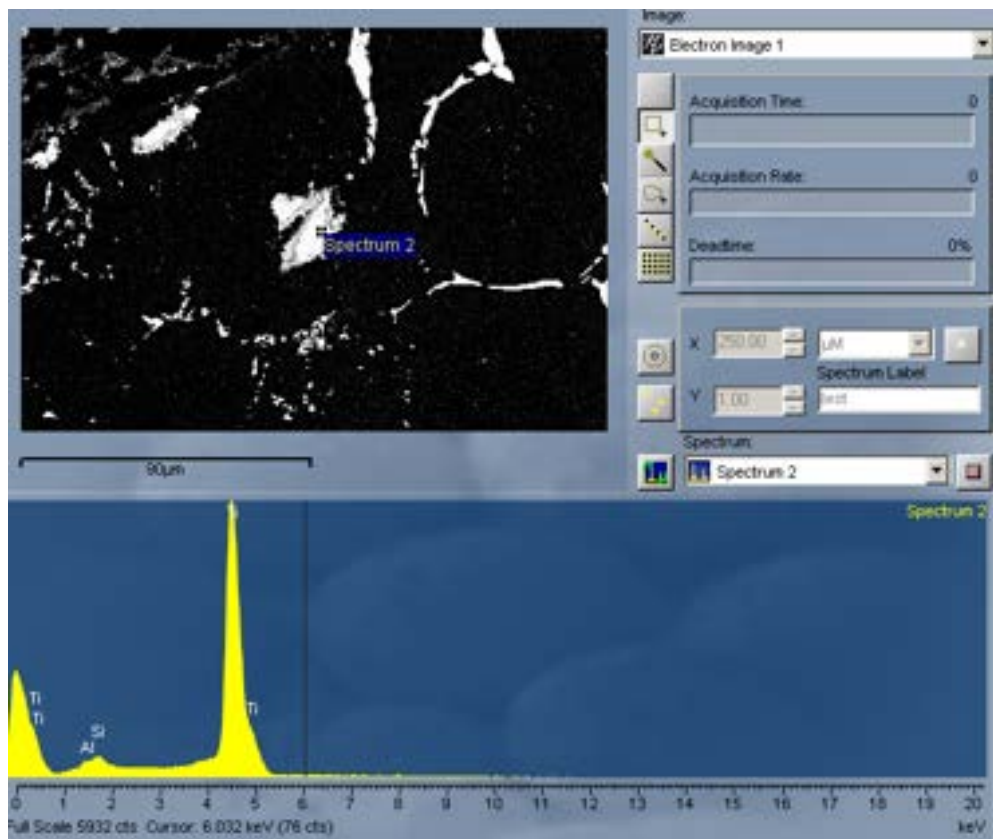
Image:
Electron Image 1

Spectrum 2

90µm

Acquisition Time: 0

Acquisition Rate: 0

Deadtime: 0%

X 250.00
uM
Spectrum Label
Y 1.00
test

Spectrum:
Spectrum 2

Spectrum 2

Ti
Ti
Ti
Si
Al
Ti

0 1 2 3 4 5 6 7 8 9 10 11 12 13 14 15 16 17 18 19 20
Full Scale 5932 cts Cursor: 6.032 keV (76 cts)
keV